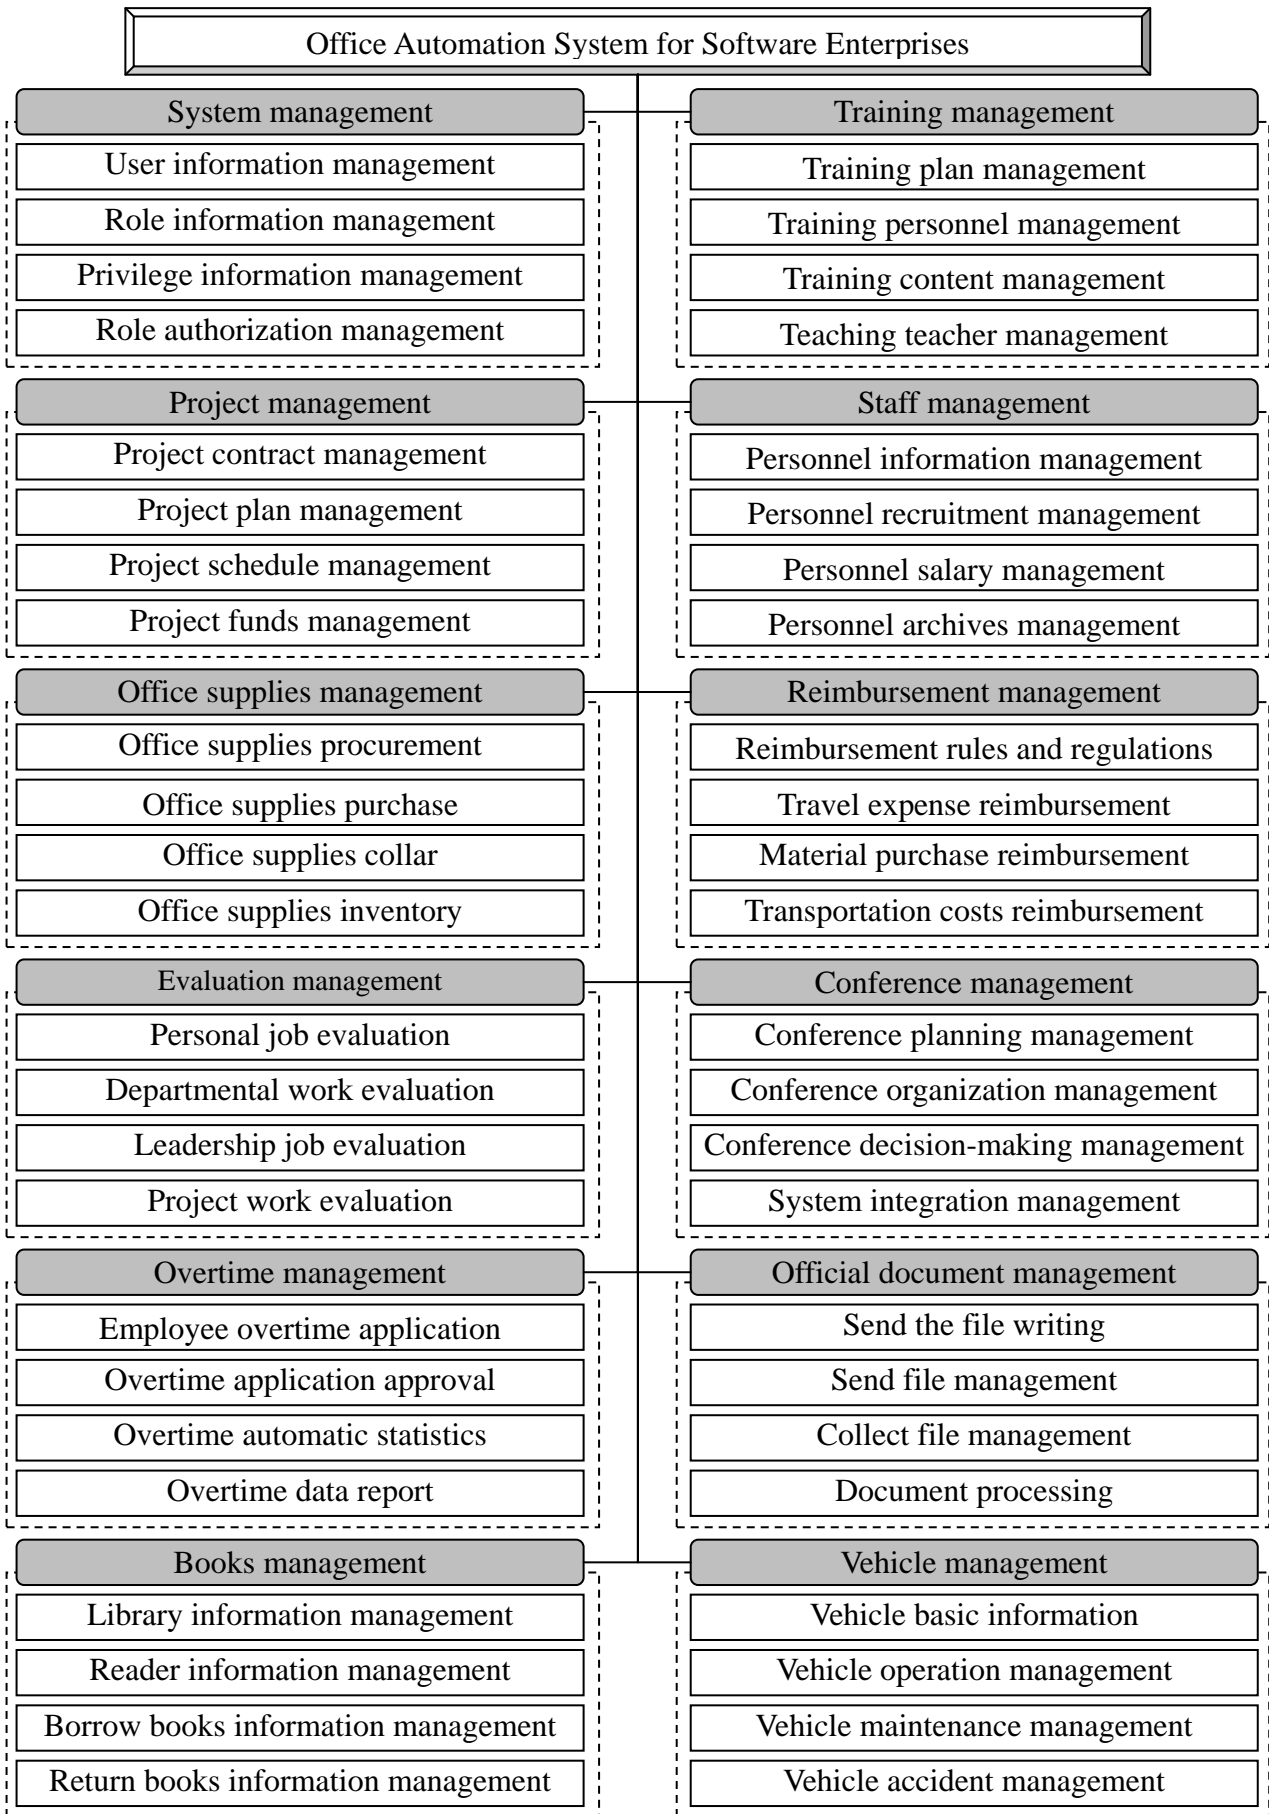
Office Automation System for Software Enterprises

System management
User information management
Role information management
Privilege information management
Role authorization management

Training management
Training plan management
Training personnel management
Training content management
Teaching teacher management

Project management
Project contract management
Project plan management
Project schedule management
Project funds management

Staff management
Personnel information management
Personnel recruitment management
Personnel salary management
Personnel archives management

Office supplies management
Office supplies procurement
Office supplies purchase
Office supplies collar
Office supplies inventory

Reimbursement management
Reimbursement rules and regulations
Travel expense reimbursement
Material purchase reimbursement
Transportation costs reimbursement

Evaluation management
Personal job evaluation
Departmental work evaluation
Leadership job evaluation
Project work evaluation

Conference management
Conference planning management
Conference organization management
Conference decision-making management
System integration management

Overtime management
Employee overtime application
Overtime application approval
Overtime automatic statistics
Overtime data report

Official document management
Send the file writing
Send file management
Collect file management
Document processing

Books management
Library information management
Reader information management
Borrow books information management
Return books information management

Vehicle management
Vehicle basic information
Vehicle operation management
Vehicle maintenance management
Vehicle accident management